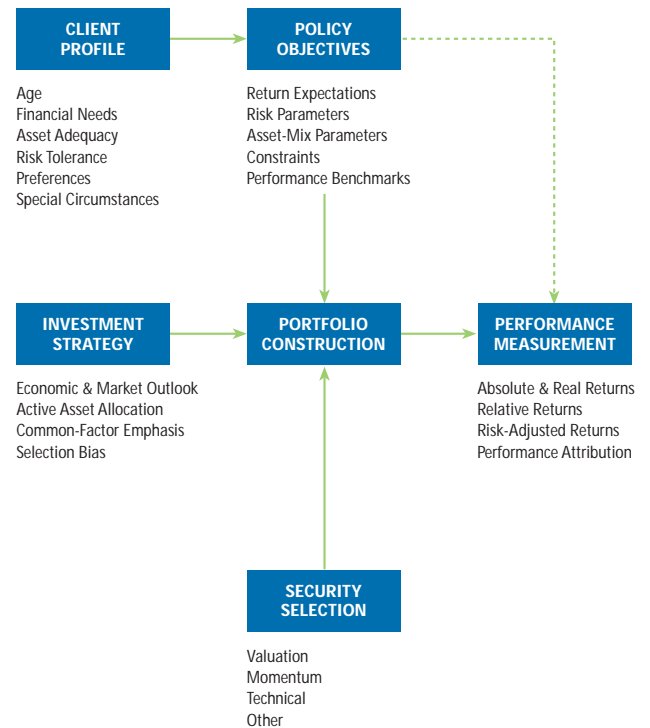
CLIENT PROFILE

Age
Financial Needs
Asset Adequacy
Risk Tolerance
Preferences
Special Circumstances

POLICY OBJECTIVES

Return Expectations
Risk Parameters
Asset-Mix Parameters
Constraints
Performance Benchmarks

INVESTMENT STRATEGY

Economic & Market Outlook
Active Asset Allocation
Common-Factor Emphasis
Selection Bias

PORTFOLIO CONSTRUCTION

PERFORMANCE MEASUREMENT

Absolute & Real Returns
Relative Returns
Risk-Adjusted Returns
Performance Attribution

SECURITY SELECTION

Valuation
Momentum
Technical
Other